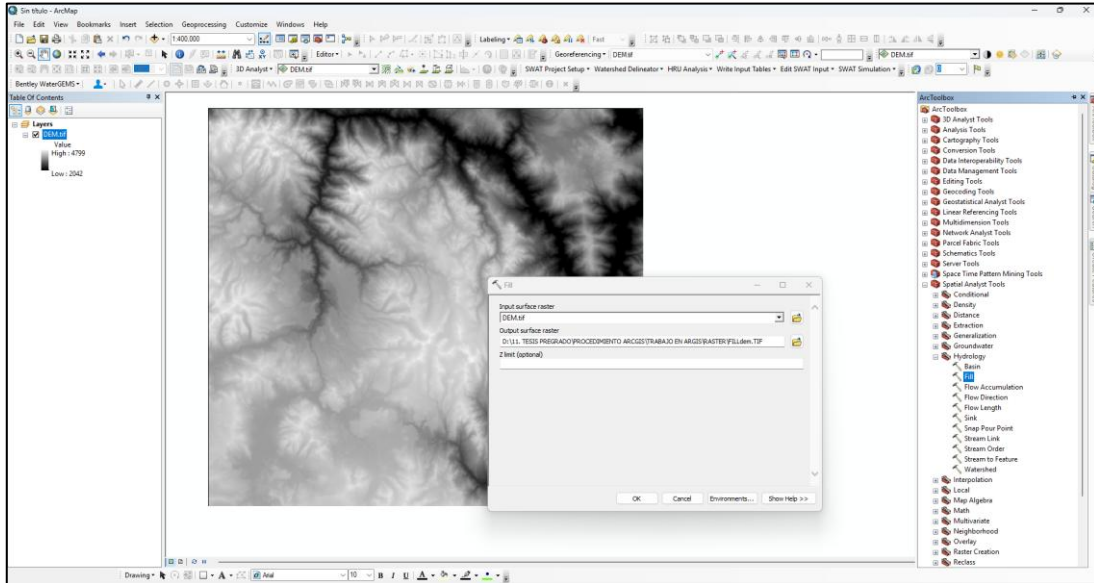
Sin título - ArcMap

File Edit View Bookmarks Insert Selection Geoprocessing Customize Windows Help

1:400.000

Editor▾

Labeling▾

Fast

Georeferencing▾ DEM.tif

DEM.tif

3D Analyst▾ DEM.tif

SWAT Project Setup▾ Watershed Delineator▾ HRU Analysis▾ Write Input Tables▾ Edit SWAT Input▾ SWAT Simulation▾

Bentley WaterGEMS▾

Table Of Contents

Layers

DEM.tif

Value

High : 4799

Low : 2042

Fill

Input surface raster

DEM.tif

Output surface raster

D:\11. TESIS PREGRADO\PROCEDIMIENTO ARCGIS\TRABAJO EN ARGIS\RASTER\Fill.dem.TIF

Z limit (optional)

OK Cancel Environments... Show Help >>

ArcToolbox

ArcToolbox
3D Analyst Tools
Analysis Tools
Cartography Tools
Conversion Tools
Data Interoperability Tools
Data Management Tools
Editing Tools
Geocoding Tools
Geostatistical Analyst Tools
Linear Referencing Tools
Multidimension Tools
Network Analyst Tools
Parcel Fabric Tools
Schematics Tools
Server Tools
Space Time Pattern Mining Tools
Spatial Analyst Tools
Conditional
Density
Distance
Extraction
Generalization
Groundwater
Hydrology
Basin
Fill
Flow Accumulation
Flow Direction
Flow Length
Sink
Snap Pour Point
Stream Link
Stream Order
Stream to Feature
Watershed
Interpolation
Local
Map Algebra
Math
Multivariate
Neighborhood
Overlay
Raster Creation
Reclass

Drawing▾ Arial 10 B I U A